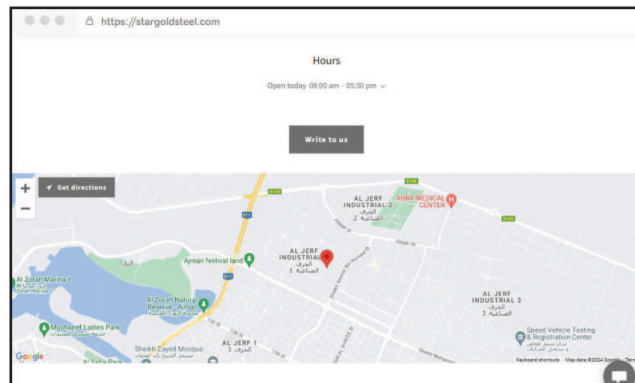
https://stargoldsteel.com

Hours

Open today 08:00 am – 05:30 pm

Write to us

+
−
Get directions

AL JERF INDUSTRIAL 2
الجرف الصناعية 2

AL JERF INDUSTRIAL 1
الجرف الصناعية 1

AL JERF INDUSTRIAL 3
الجرف الصناعية 3

AL JERF 1
الجرف 1

Ayman festival land

Al Zorah Marina 1

Al Zorah Nature Reserve - Ajman

Mushairef Ladies Park

Sheikh Zayed Mosque

Speed Vehicle Testing & Registration Center

Google

Keyboard shortcuts   Map data ©2024 Google   Terms